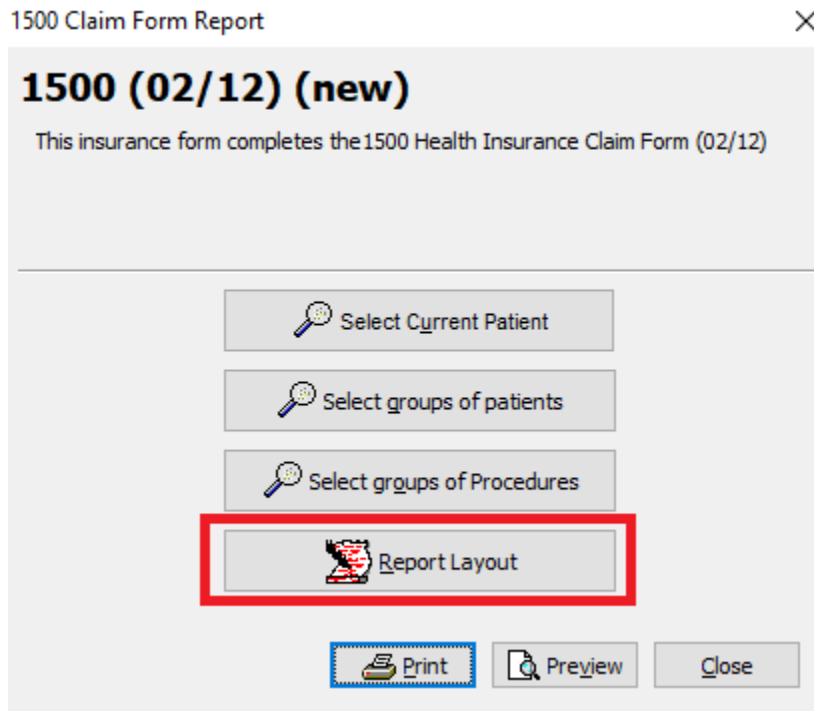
1500 Claim Form Report

1500 (02/12) (new)

This insurance form completes the1500 Health Insurance Claim Form (02/12)

Select Current Patient

Select groups of patients

Select groups of Procedures

Report Layout

Print

Preview

Close